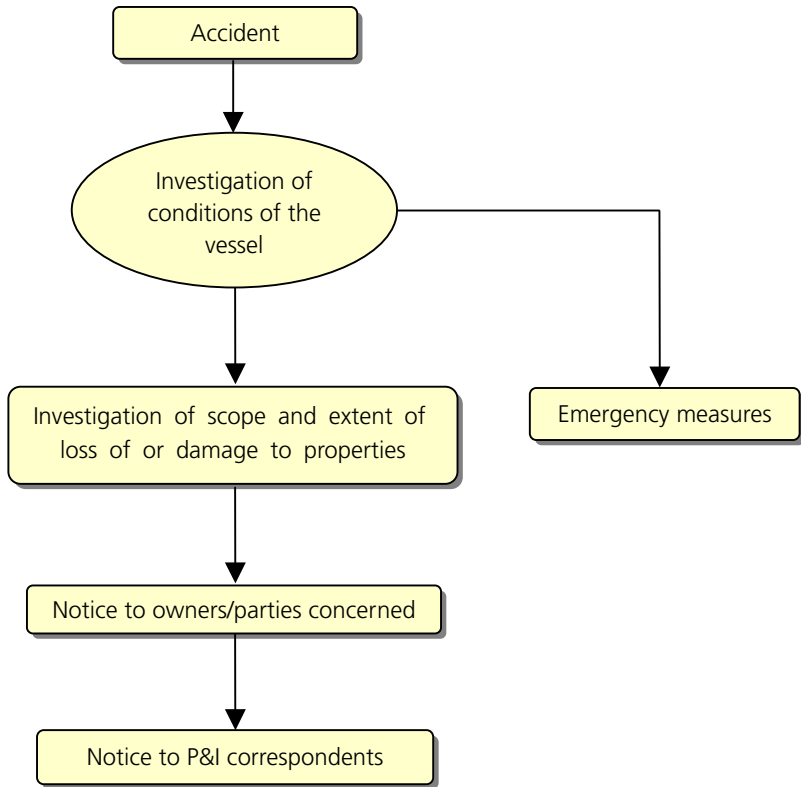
Accident

Investigation of conditions of the vessel

Investigation of scope and extent of loss of or damage to properties

Emergency measures

Notice to owners/parties concerned

Notice to P&I correspondents